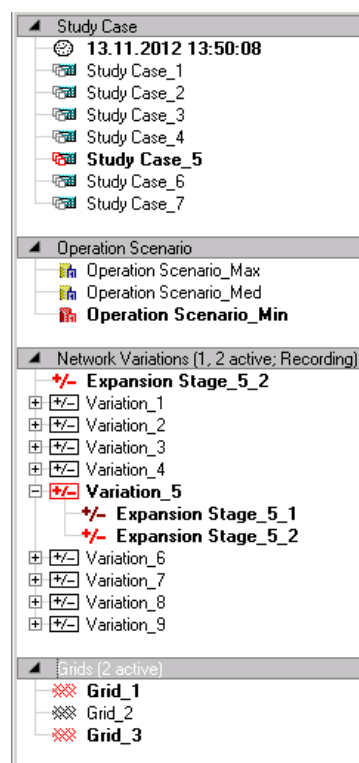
Study Case
13.11.2012 13:50:08
Study Case_1
Study Case_2
Study Case_3
Study Case_4
Study Case_5
Study Case_6
Study Case_7

Operation Scenario
Operation Scenario_Max
Operation Scenario_Med
Operation Scenario_Min

Network Variations (1, 2 active; Recording)
+/- Expansion Stage_5_2
+/- Variation_1
+/- Variation_2
+/- Variation_3
+/- Variation_4
+/- Variation_5
+/- Expansion Stage_5_1
+/- Expansion Stage_5_2
+/- Variation_6
+/- Variation_7
+/- Variation_8
+/- Variation_9

Grids (2 active)
Grid_1
Grid_2
Grid_3